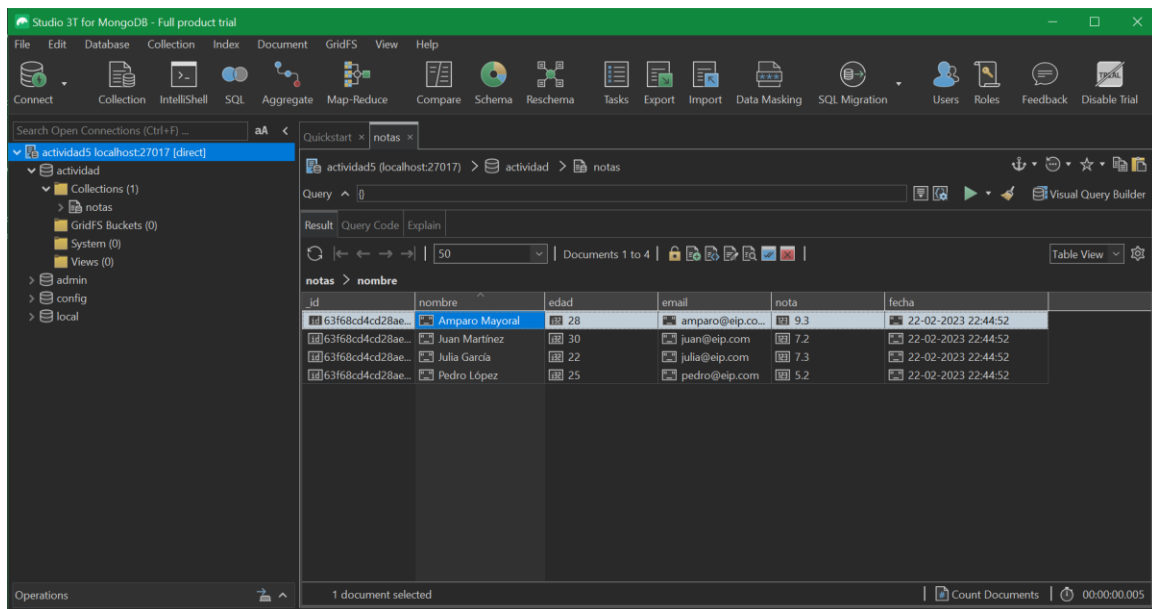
Studio 3T for MongoDB - Full product trial

File Edit Database Collection Index Document GridFS View Help

Connect Collection IntelliShell SQL Aggregate Map-Reduce Compare Schema Reschema Tasks Export Import Data Masking SQL Migration Users Roles Feedback Disable Trial

Search Open Connections (Ctrl+F) ... aA

actividad5 localhost:27017 [direct]
actividad
Collections (1)
notas
GridFS Buckets (0)
System (0)
Views (0)
admin
config
local

Quickstart × notas ×

actividad5 (localhost:27017) > actividad > notas

Query {}

Visual Query Builder

Result Query Code Explain

50 Documents 1 to 4

Table View

notas > nombre

| _id | nombre | edad | email | nota | fecha |
|---|---|---|---|---|---|
| 63f68cd4cd28ae... | Amparo Mayoral | 28 | amparo@eip.co... | 9.3 | 22-02-2023 22:44:52 |
| 63f68cd4cd28ae... | Juan Martínez | 30 | juan@eip.com | 7.2 | 22-02-2023 22:44:52 |
| 63f68cd4cd28ae... | Julia García | 22 | julia@eip.com | 7.3 | 22-02-2023 22:44:52 |
| 63f68cd4cd28ae... | Pedro López | 25 | pedro@eip.com | 5.2 | 22-02-2023 22:44:52 |

Operations

1 document selected

Count Documents 00:00:00.005